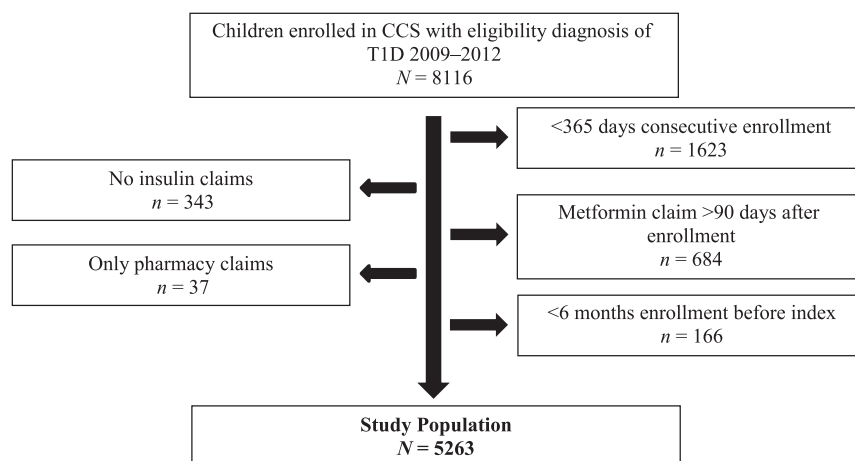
Children enrolled in CCS with eligibility diagnosis of T1D 2009–2012
$N = 8116$

<365 days consecutive enrollment
$n = 1623$

No insulin claims
$n = 343$

Metformin claim >90 days after enrollment
$n = 684$

Only pharmacy claims
$n = 37$

<6 months enrollment before index
$n = 166$

**Study Population**
$N = 5263$